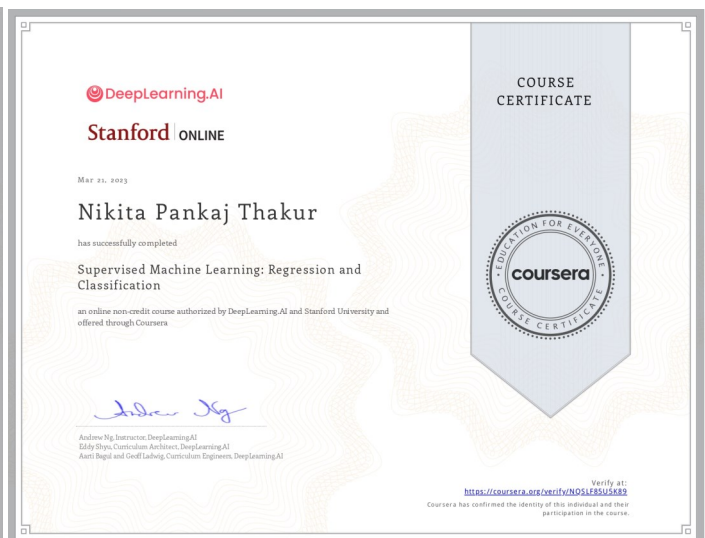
DeepLearning.AI

Stanford ONLINE

Mar 21, 2023

Nikita Pankaj Thakur

has successfully completed

Supervised Machine Learning: Regression and Classification

an online non-credit course authorized by DeepLearning.AI and Stanford University and offered through Coursera

Andrew Ng

Andrew Ng, Instructor, DeepLearning.AI
Eddy Shyu, Curriculum Architect, DeepLearning.AI
Aarti Bagul and Geoff Ladwig, Curriculum Engineers, DeepLearning.AI

COURSE CERTIFICATE

EDUCATION FOR EVERYONE
coursera
COURSE CERTIFICATE

Verify at:
https://coursera.org/verify/NQSLF85U5K89
Coursera has confirmed the identity of this individual and their participation in the course.